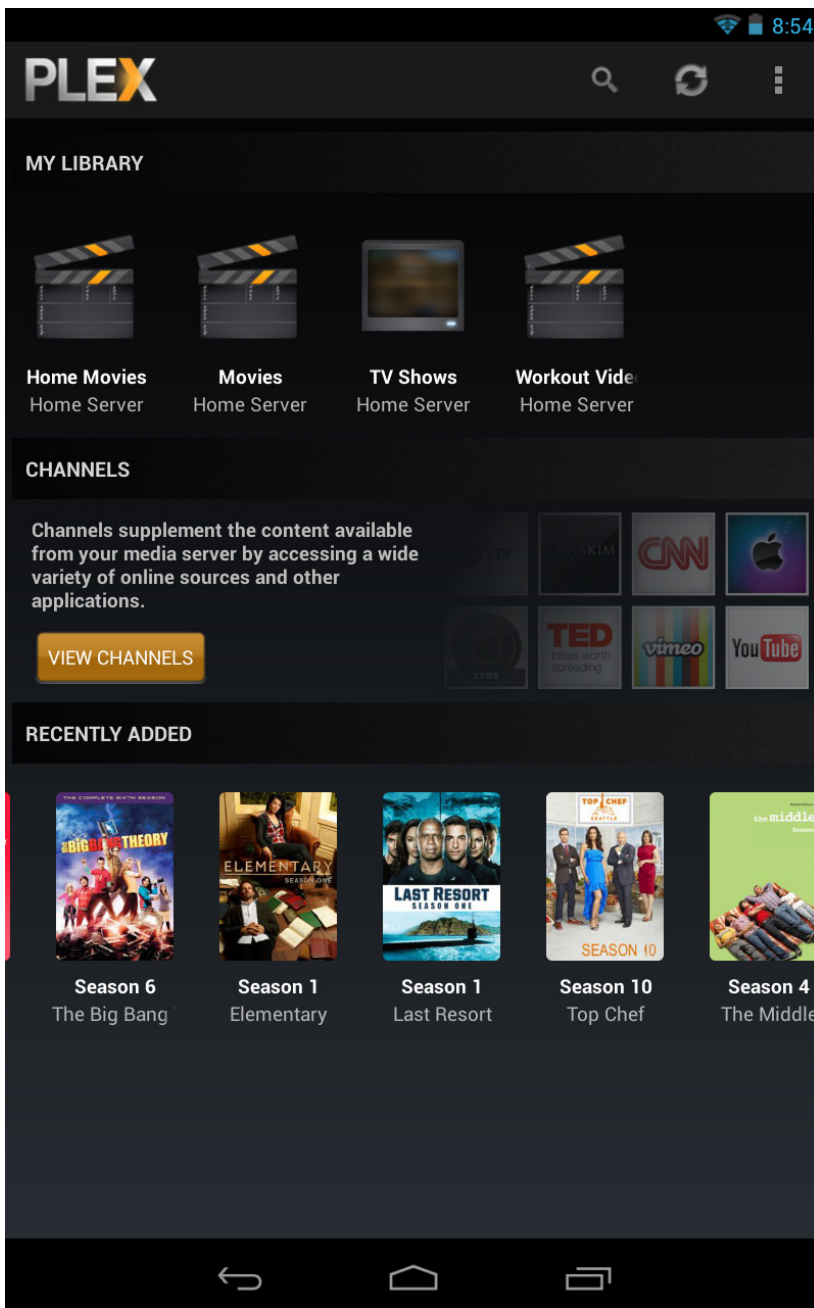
8:54

PLEX

MY LIBRARY

Home Movies
Home Server

Movies
Home Server

TV Shows
Home Server

Workout Vide
Home Server

CHANNELS

Channels supplement the content available from your media server by accessing a wide variety of online sources and other applications.

VIEW CHANNELS

TV
CNN
TED ideas worth spreading
vimeo
YouTube

RECENTLY ADDED

THE COMPLETE SIXTH SEASON
THE BIG BANG THEORY
Season 6
The Big Bang

ELEMENTARY
SEASON ONE
Season 1
Elementary

LAST RESORT
SEASON ONE
Season 1
Last Resort

TOP CHEF
SEATTLE
SEASON 10
Season 10
Top Chef

the middle
Season 4
The Middle